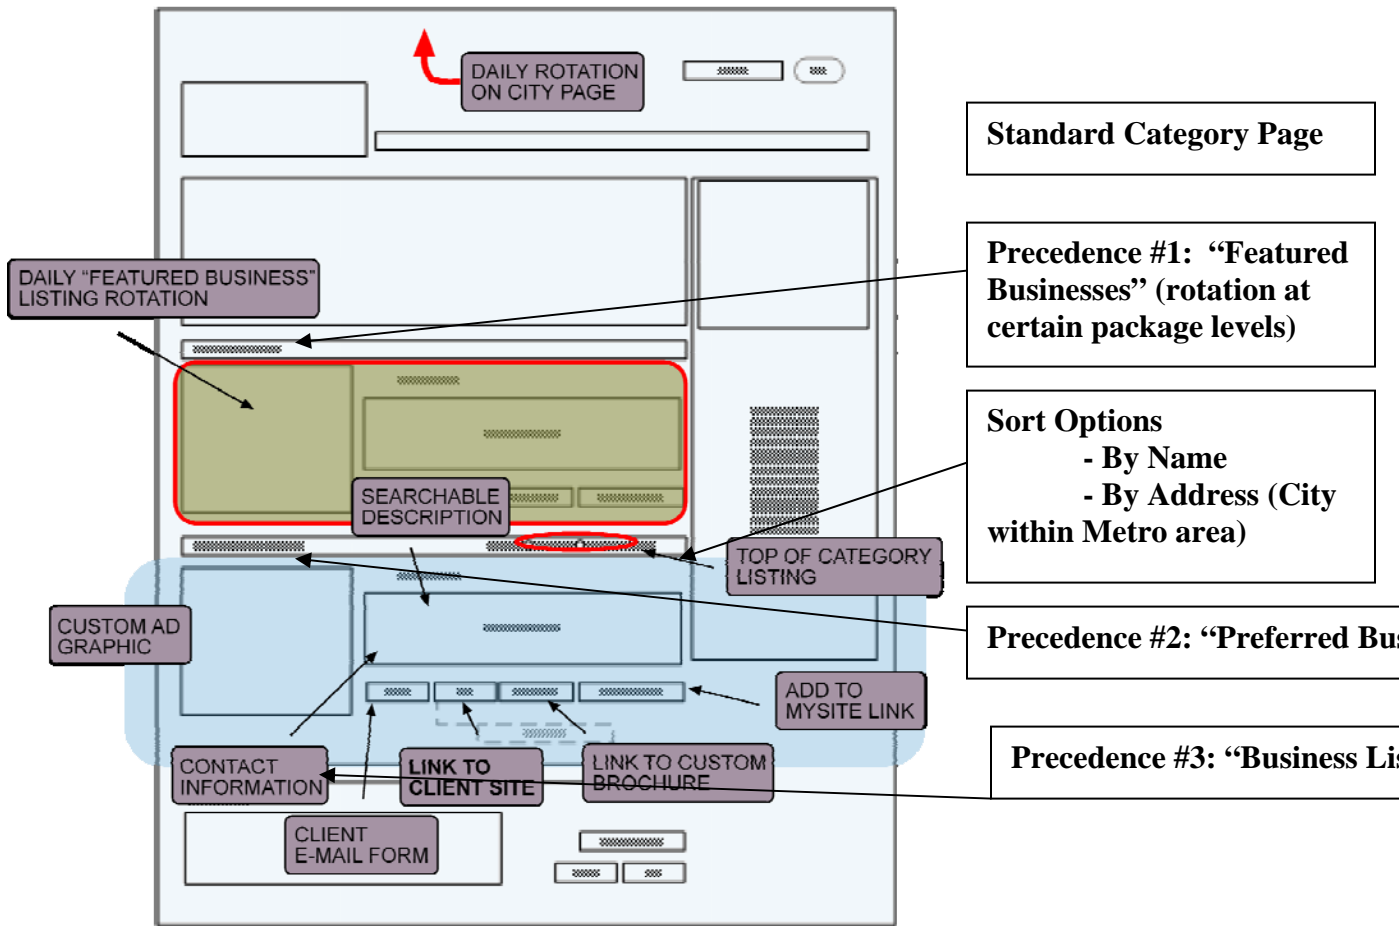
DAILY ROTATION ON CITY PAGE

Standard Category Page

DAILY "FEATURED BUSINESS" LISTING ROTATION

Precedence #1: "Featured Businesses" (rotation at certain package levels)

Sort Options
- By Name
- By Address (City within Metro area)

SEARCHABLE DESCRIPTION

TOP OF CATEGORY LISTING

CUSTOM AD GRAPHIC

Precedence #2: "Preferred Bu

ADD TO MYSITE LINK

Precedence #3: "Business Lis

CONTACT INFORMATION

LINK TO CLIENT SITE

LINK TO CUSTOM BROCHURE

CLIENT E-MAIL FORM